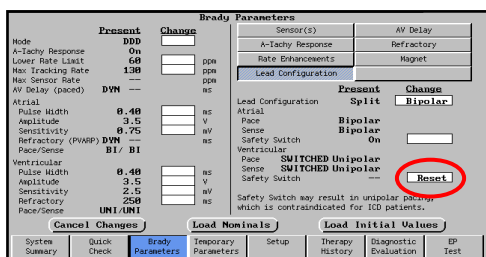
Brady Parameters

| | Present | Change | |
|---|---|---|---|
| Mode | DDD | | |
| A-Tachy Response | On | | |
| Lower Rate Limit | 60 | | ppm |
| Max Tracking Rate | 130 | | ppm |
| Max Sensor Rate | --- | | ppm |
| AV Delay (paced) | DYN --- | | ms |
| Atrial | | | |
| Pulse Width | 0.40 | | ms |
| Amplitude | 3.5 | | V |
| Sensitivity | 0.75 | | mV |
| Refractory (PVARP) | DYN --- | | ms |
| Pace/Sense | BI/ BI | | |
| Ventricular | | | |
| Pulse Width | 0.40 | | ms |
| Amplitude | 3.5 | | V |
| Sensitivity | 2.5 | | mV |
| Refractory | 250 | | ms |
| Pace/Sense | UNI/UNI | | |

Sensor(s) | AV Delay
A-Tachy Response | Refractory
Rate Enhancements | Magnet
Lead Configuration

| | Present | Change |
|---|---|---|
| Lead Configuration | Split | Bipolar |
| Atrial | | |
| Pace | Bipolar | |
| Sense | Bipolar | |
| Safety Switch | On | |
| Ventricular | | |
| Pace | SWITCHED Unipolar | |
| Sense | SWITCHED Unipolar | |
| Safety Switch | --- | Reset |

Safety Switch may result in unipolar pacing which is contraindicated for ICD patients.

Cancel Changes | Load Nominals | Load Initial Values

System Summary | Quick Check | Brady Parameters | Temporary Parameters | Setup | Therapy History | Diagnostic Evaluation | EP Test